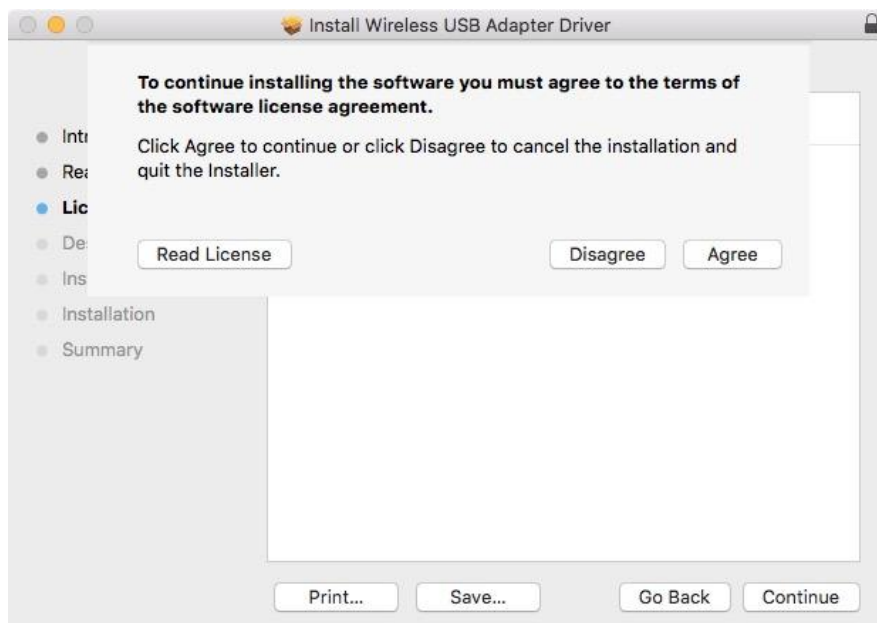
Install Wireless USB Adapter Driver

To continue installing the software you must agree to the terms of the software license agreement.

Click Agree to continue or click Disagree to cancel the installation and quit the Installer.

Read License

Disagree

Agree

Intr
Rea
Lic
De
Ins
Installation
Summary

Print...

Save...

Go Back

Continue